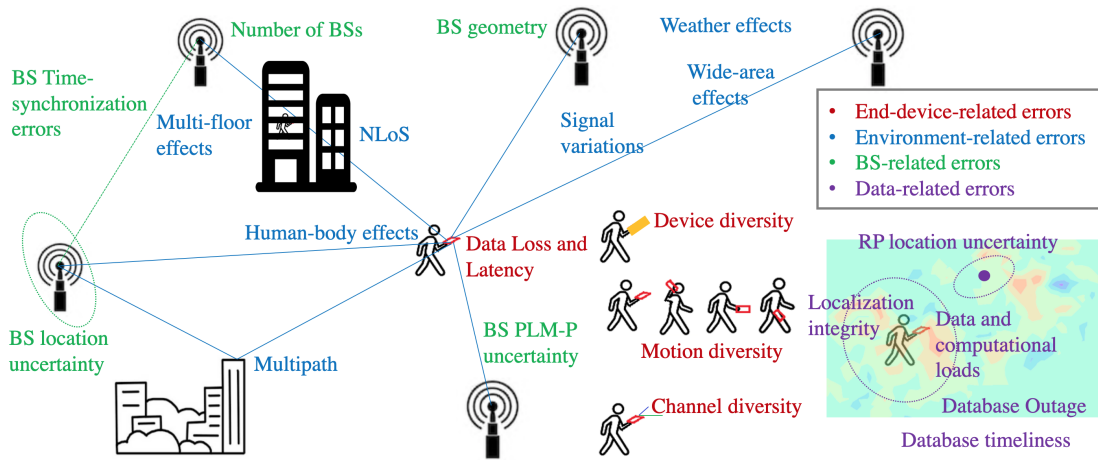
Number of BSs

BS geometry

Weather effects

BS Time-synchronization errors

Wide-area effects

Multi-floor effects

NLoS

Signal variations

- End-device-related errors
- Environment-related errors
- BS-related errors
- Data-related errors

Human-body effects

Data Loss and Latency

Device diversity

RP location uncertainty

BS location uncertainty

Localization integrity

Data and computational loads

Motion diversity

BS PLM-P uncertainty

Multipath

Channel diversity

Database Outage

Database timeliness